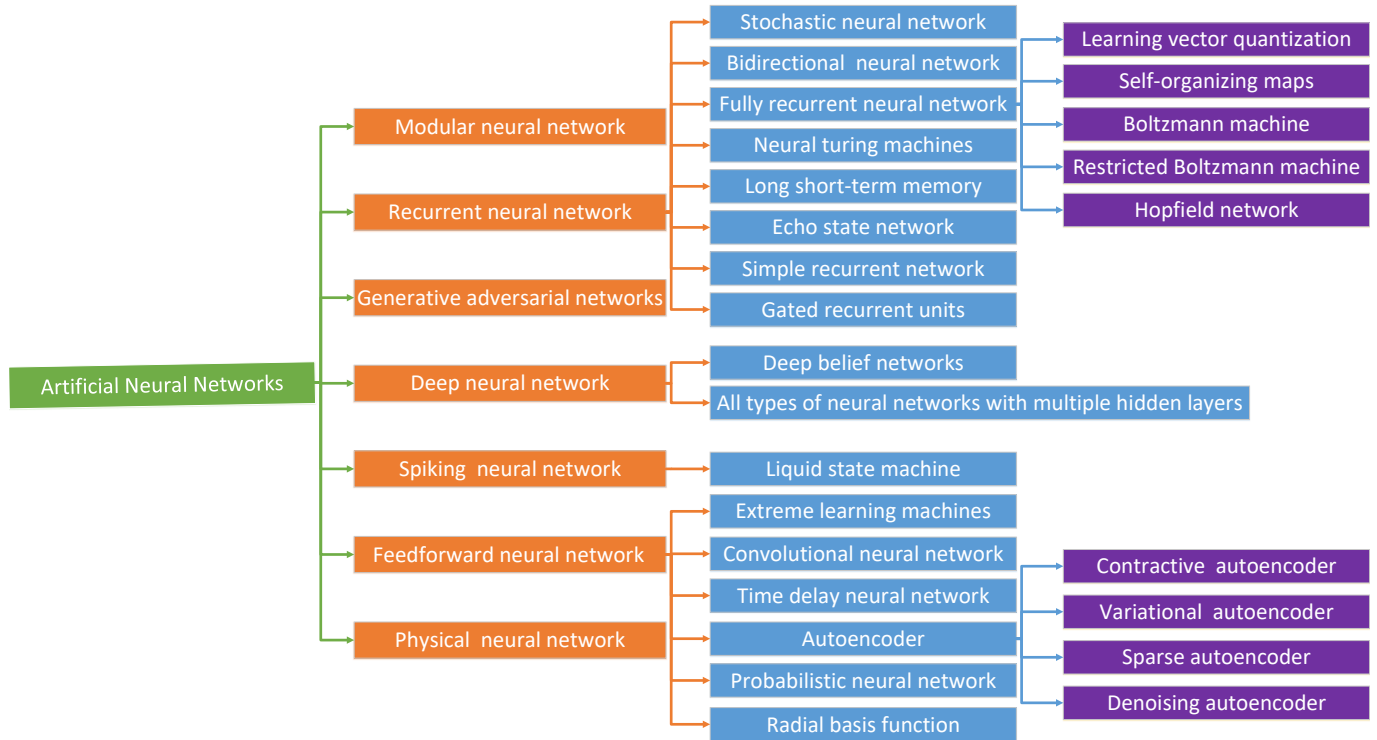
Artificial Neural Networks

Modular neural network

Recurrent neural network

Generative adversarial networks

Deep neural network

Spiking neural network

Feedforward neural network

Physical neural network

Stochastic neural network

Bidirectional neural network

Fully recurrent neural network

Neural turing machines

Long short-term memory

Echo state network

Simple recurrent network

Gated recurrent units

Learning vector quantization

Self-organizing maps

Boltzmann machine

Restricted Boltzmann machine

Hopfield network

Deep belief networks

All types of neural networks with multiple hidden layers

Liquid state machine

Extreme learning machines

Convolutional neural network

Time delay neural network

Autoencoder

Probabilistic neural network

Radial basis function

Contractive autoencoder

Variational autoencoder

Sparse autoencoder

Denoising autoencoder